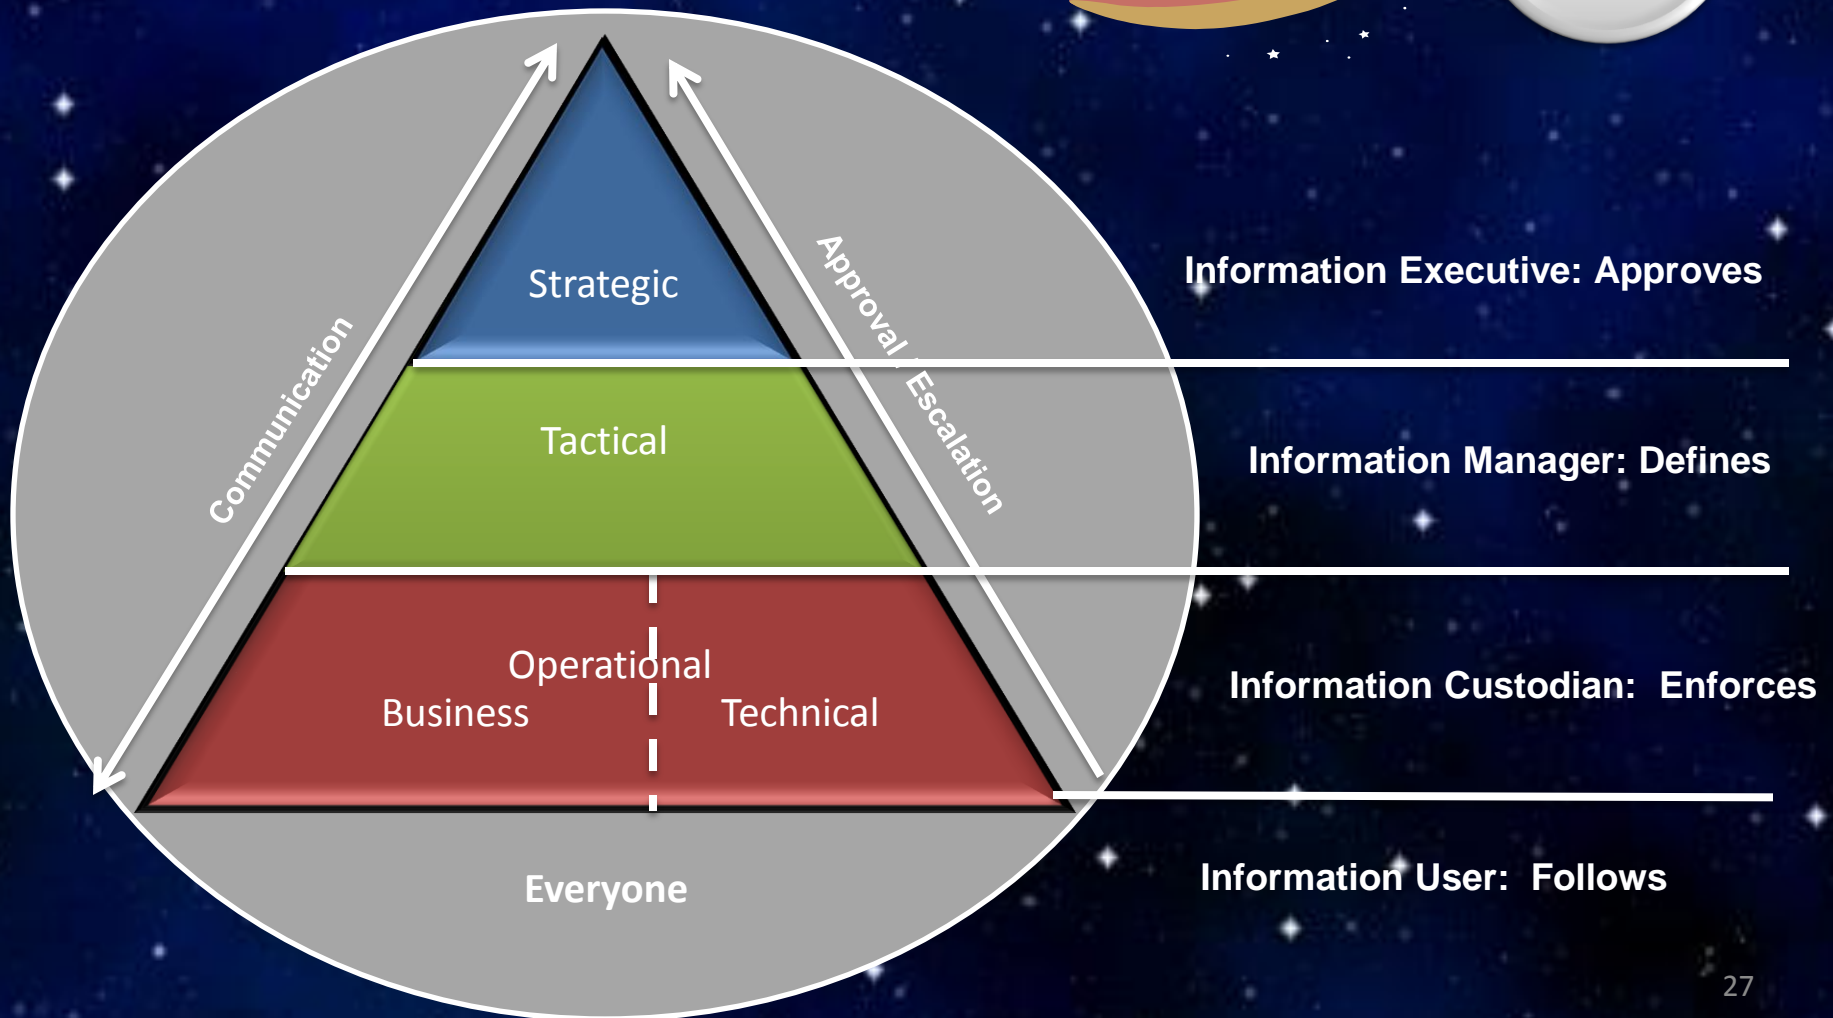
Communication

Approval / Escalation

Strategic

Tactical

Operational

Business

Technical

Everyone

Information Executive: Approves

Information Manager: Defines

Information Custodian: Enforces

Information User: Follows

27